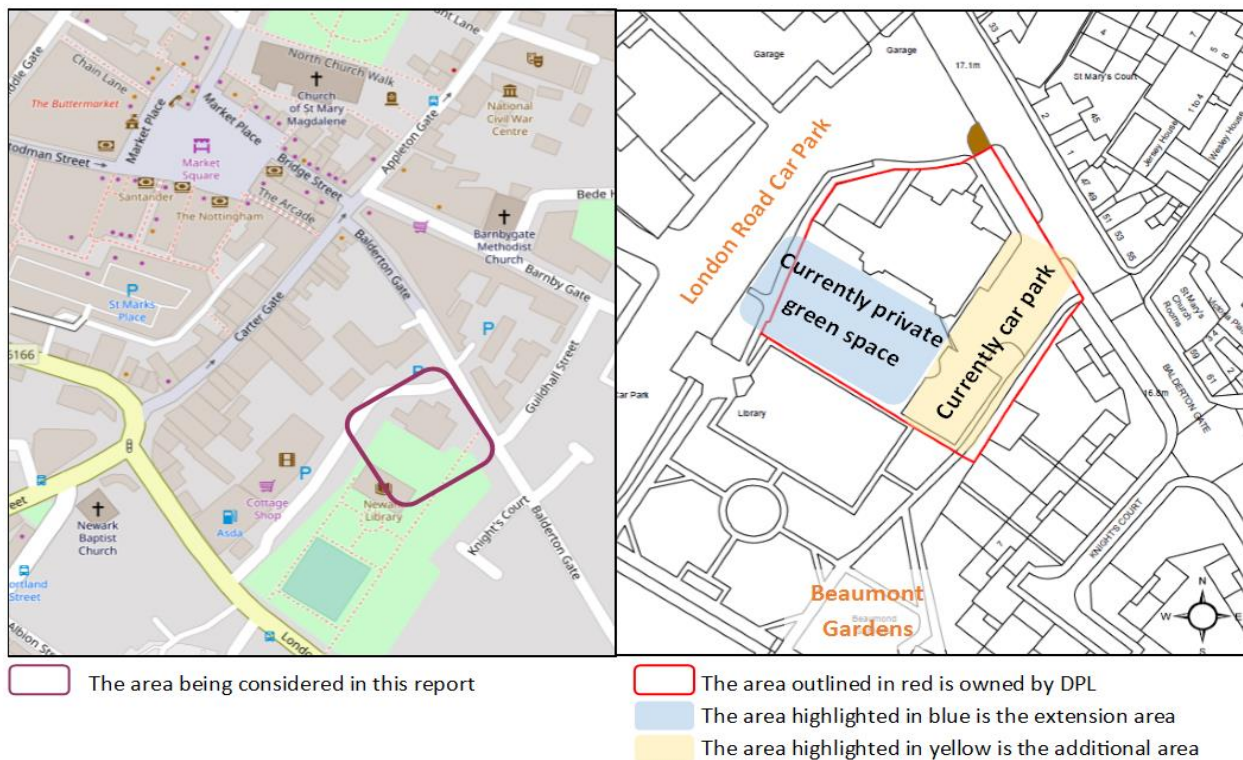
Chain Lane
odle Gate
The Buttermarket
Market Place
Market Place
North Church Walk
Church of St Mary Magdalene
National Civil War Centre
Appleton Gate
odman Street
Market Square
Bridge Street
Santander
The Nottingham
The Arcade
Bede H
Barnbygate Methodist Church
Balderton Gate
Barnby Gate
St Marks Place
Carter Gate
P
Guildhall Street
5166
P
P
Cottage Shop
Asda
Newark Library
Newark Baptist Church
Knight's Court
Balderton Gate
ortland Street
Albion St
London

Garage
Garage
17.1m
St Mary's Court
London Road Car Park
Currently private green space
Currently car park
Jersey House
Wesley House
1 to 4
St Mary's Church Rooms
ar Park
Library
BALDERTON GATE
KNIGHTS COURT
Beaumont Gardens
Beaumont
N
W
E
S

The area being considered in this report

The area outlined in red is owned by DPL
The area highlighted in blue is the extension area
The area highlighted in yellow is the additional area